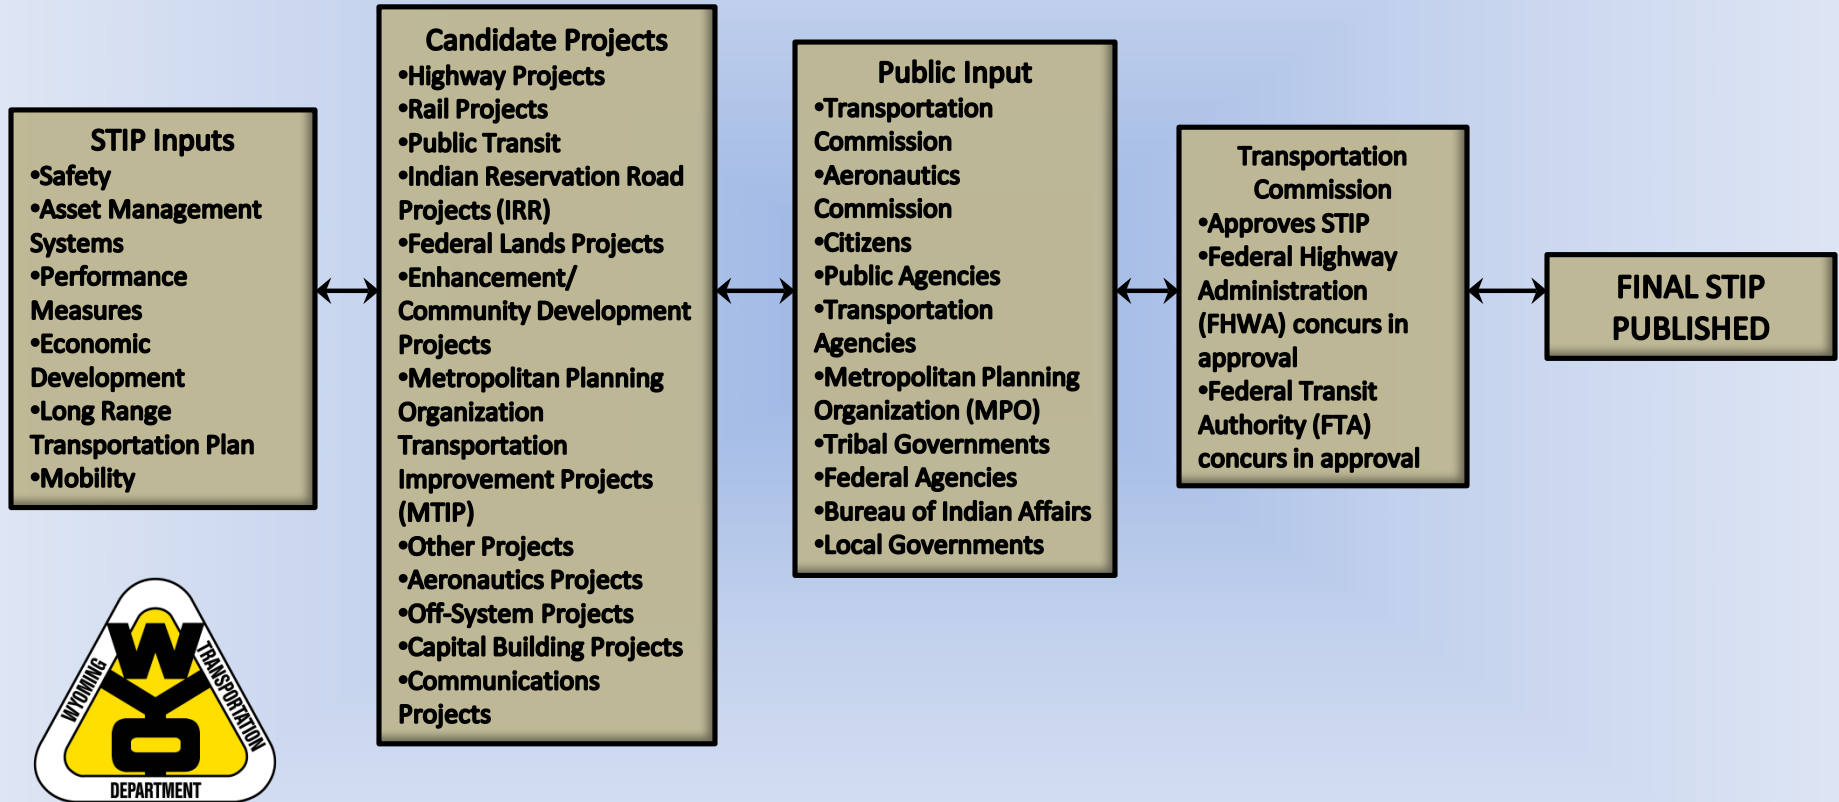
STIP Inputs
•Safety
•Asset Management Systems
•Performance Measures
•Economic Development
•Long Range Transportation Plan
•Mobility

Candidate Projects
•Highway Projects
•Rail Projects
•Public Transit
•Indian Reservation Road Projects (IRR)
•Federal Lands Projects
•Enhancement/ Community Development Projects
•Metropolitan Planning Organization Transportation Improvement Projects (MTIP)
•Other Projects
•Aeronautics Projects
•Off-System Projects
•Capital Building Projects
•Communications Projects

Public Input
•Transportation Commission
•Aeronautics Commission
•Citizens
•Public Agencies
•Transportation Agencies
•Metropolitan Planning Organization (MPO)
•Tribal Governments
•Federal Agencies
•Bureau of Indian Affairs
•Local Governments

Transportation Commission
•Approves STIP
•Federal Highway Administration (FHWA) concurs in approval
•Federal Transit Authority (FTA) concurs in approval

FINAL STIP PUBLISHED

WYOMING WYO TRANSPORTATION DEPARTMENT